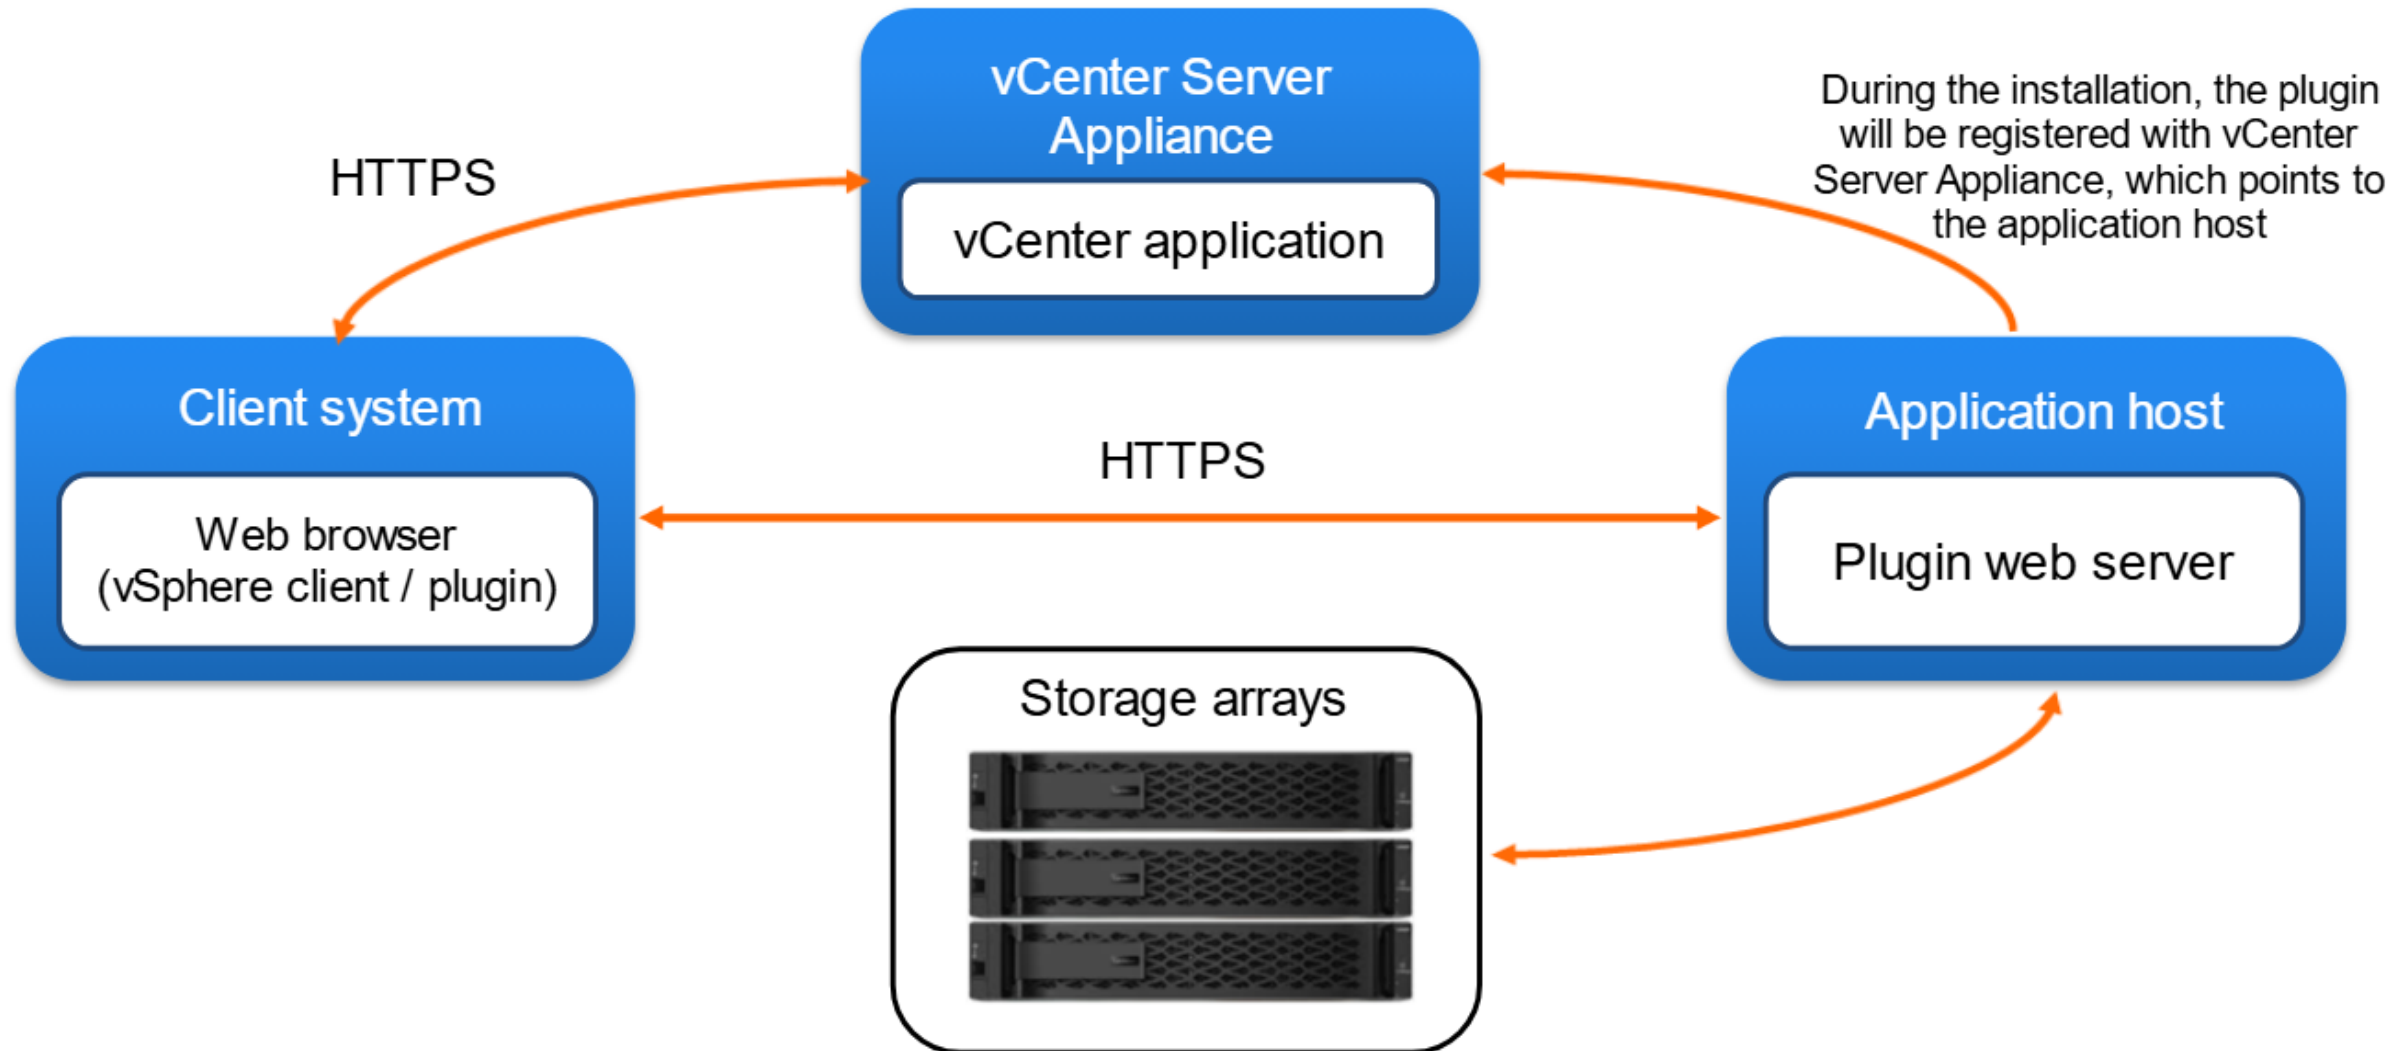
vCenter Server Appliance

vCenter application

HTTPS

During the installation, the plugin will be registered with vCenter Server Appliance, which points to the application host

Client system

Web browser (vSphere client / plugin)

HTTPS

Application host

Plugin web server

Storage arrays